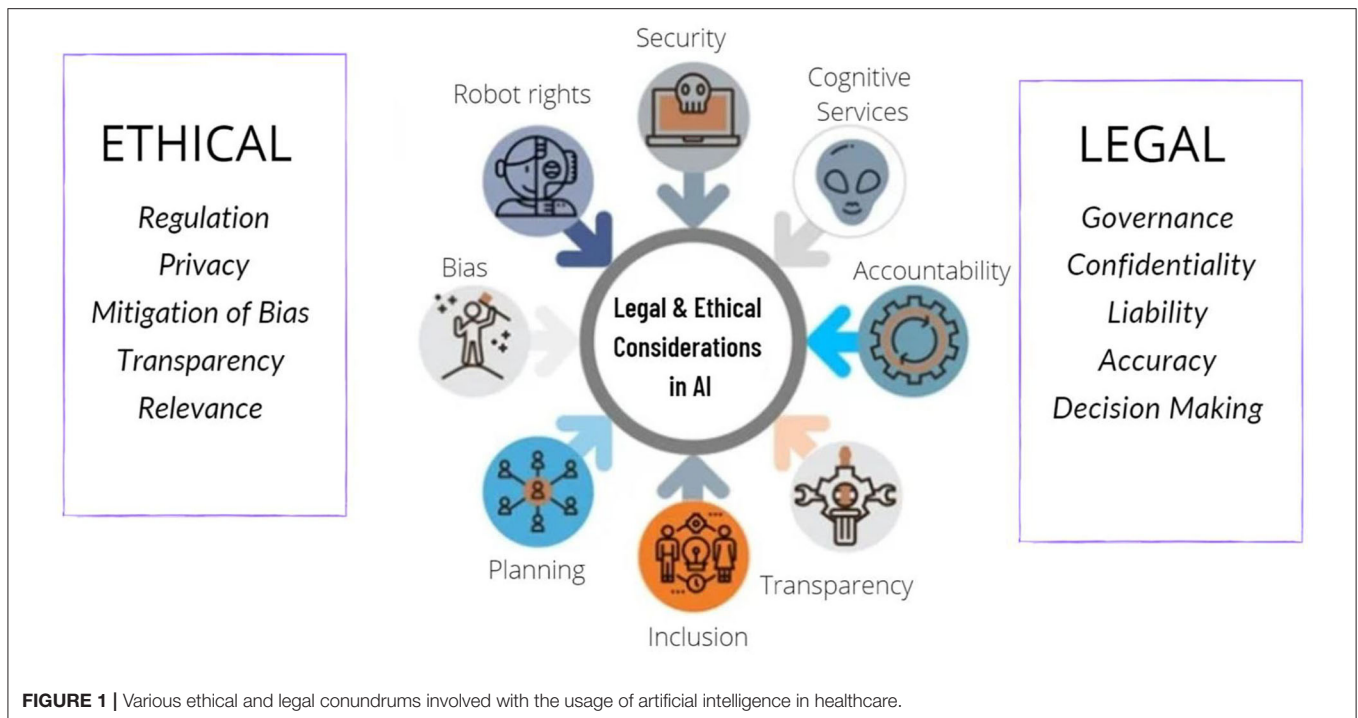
ETHICAL

Regulation
Privacy
Mitigation of Bias
Transparency
Relevance

Security

Robot rights

Cognitive Services

Bias

Legal & Ethical Considerations in AI

Accountability

Planning

Transparency

Inclusion

LEGAL

Governance
Confidentiality
Liability
Accuracy
Decision Making

FIGURE 1 | Various ethical and legal conundrums involved with the usage of artificial intelligence in healthcare.